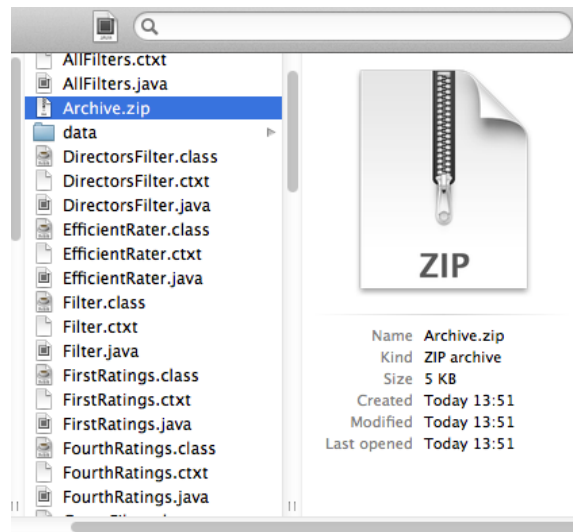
AllFilters.ctxt
AllFilters.java
Archive.zip
data
DirectorsFilter.class
DirectorsFilter.ctxt
DirectorsFilter.java
EfficientRater.class
EfficientRater.ctxt
EfficientRater.java
Filter.class
Filter.ctxt
Filter.java
FirstRatings.class
FirstRatings.ctxt
FirstRatings.java
FourthRatings.class
FourthRatings.ctxt
FourthRatings.java

ZIP

Name Archive.zip
Kind ZIP archive
Size 5 KB
Created Today 13:51
Modified Today 13:51
Last opened Today 13:51